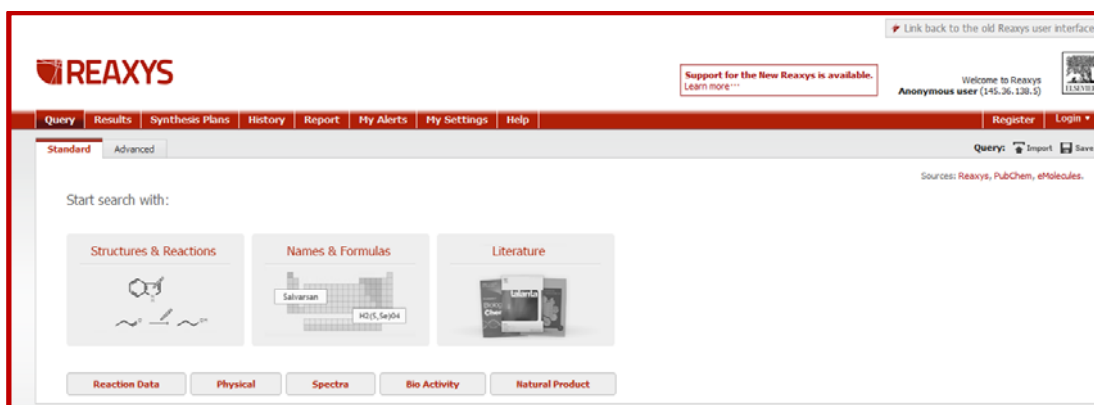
Link back to the old Reaxys user interface

REAXYS

Support for the New Reaxys is available.
Learn more···

Welcome to Reaxys
Anonymous user (145.36.138.5)

ELSEVIER

Query | Results | Synthesis Plans | History | Report | My Alerts | My Settings | Help

Register | Login ▾

Standard | Advanced

Query: Import Save

Sources: Reaxys, PubChem, eMolecules.

Start search with:

Structures & Reactions

Names & Formulas

Salvarsan

H2(S,Se)O4

Literature

Talanta

Chem

Reaction Data | Physical | Spectra | Bio Activity | Natural Product